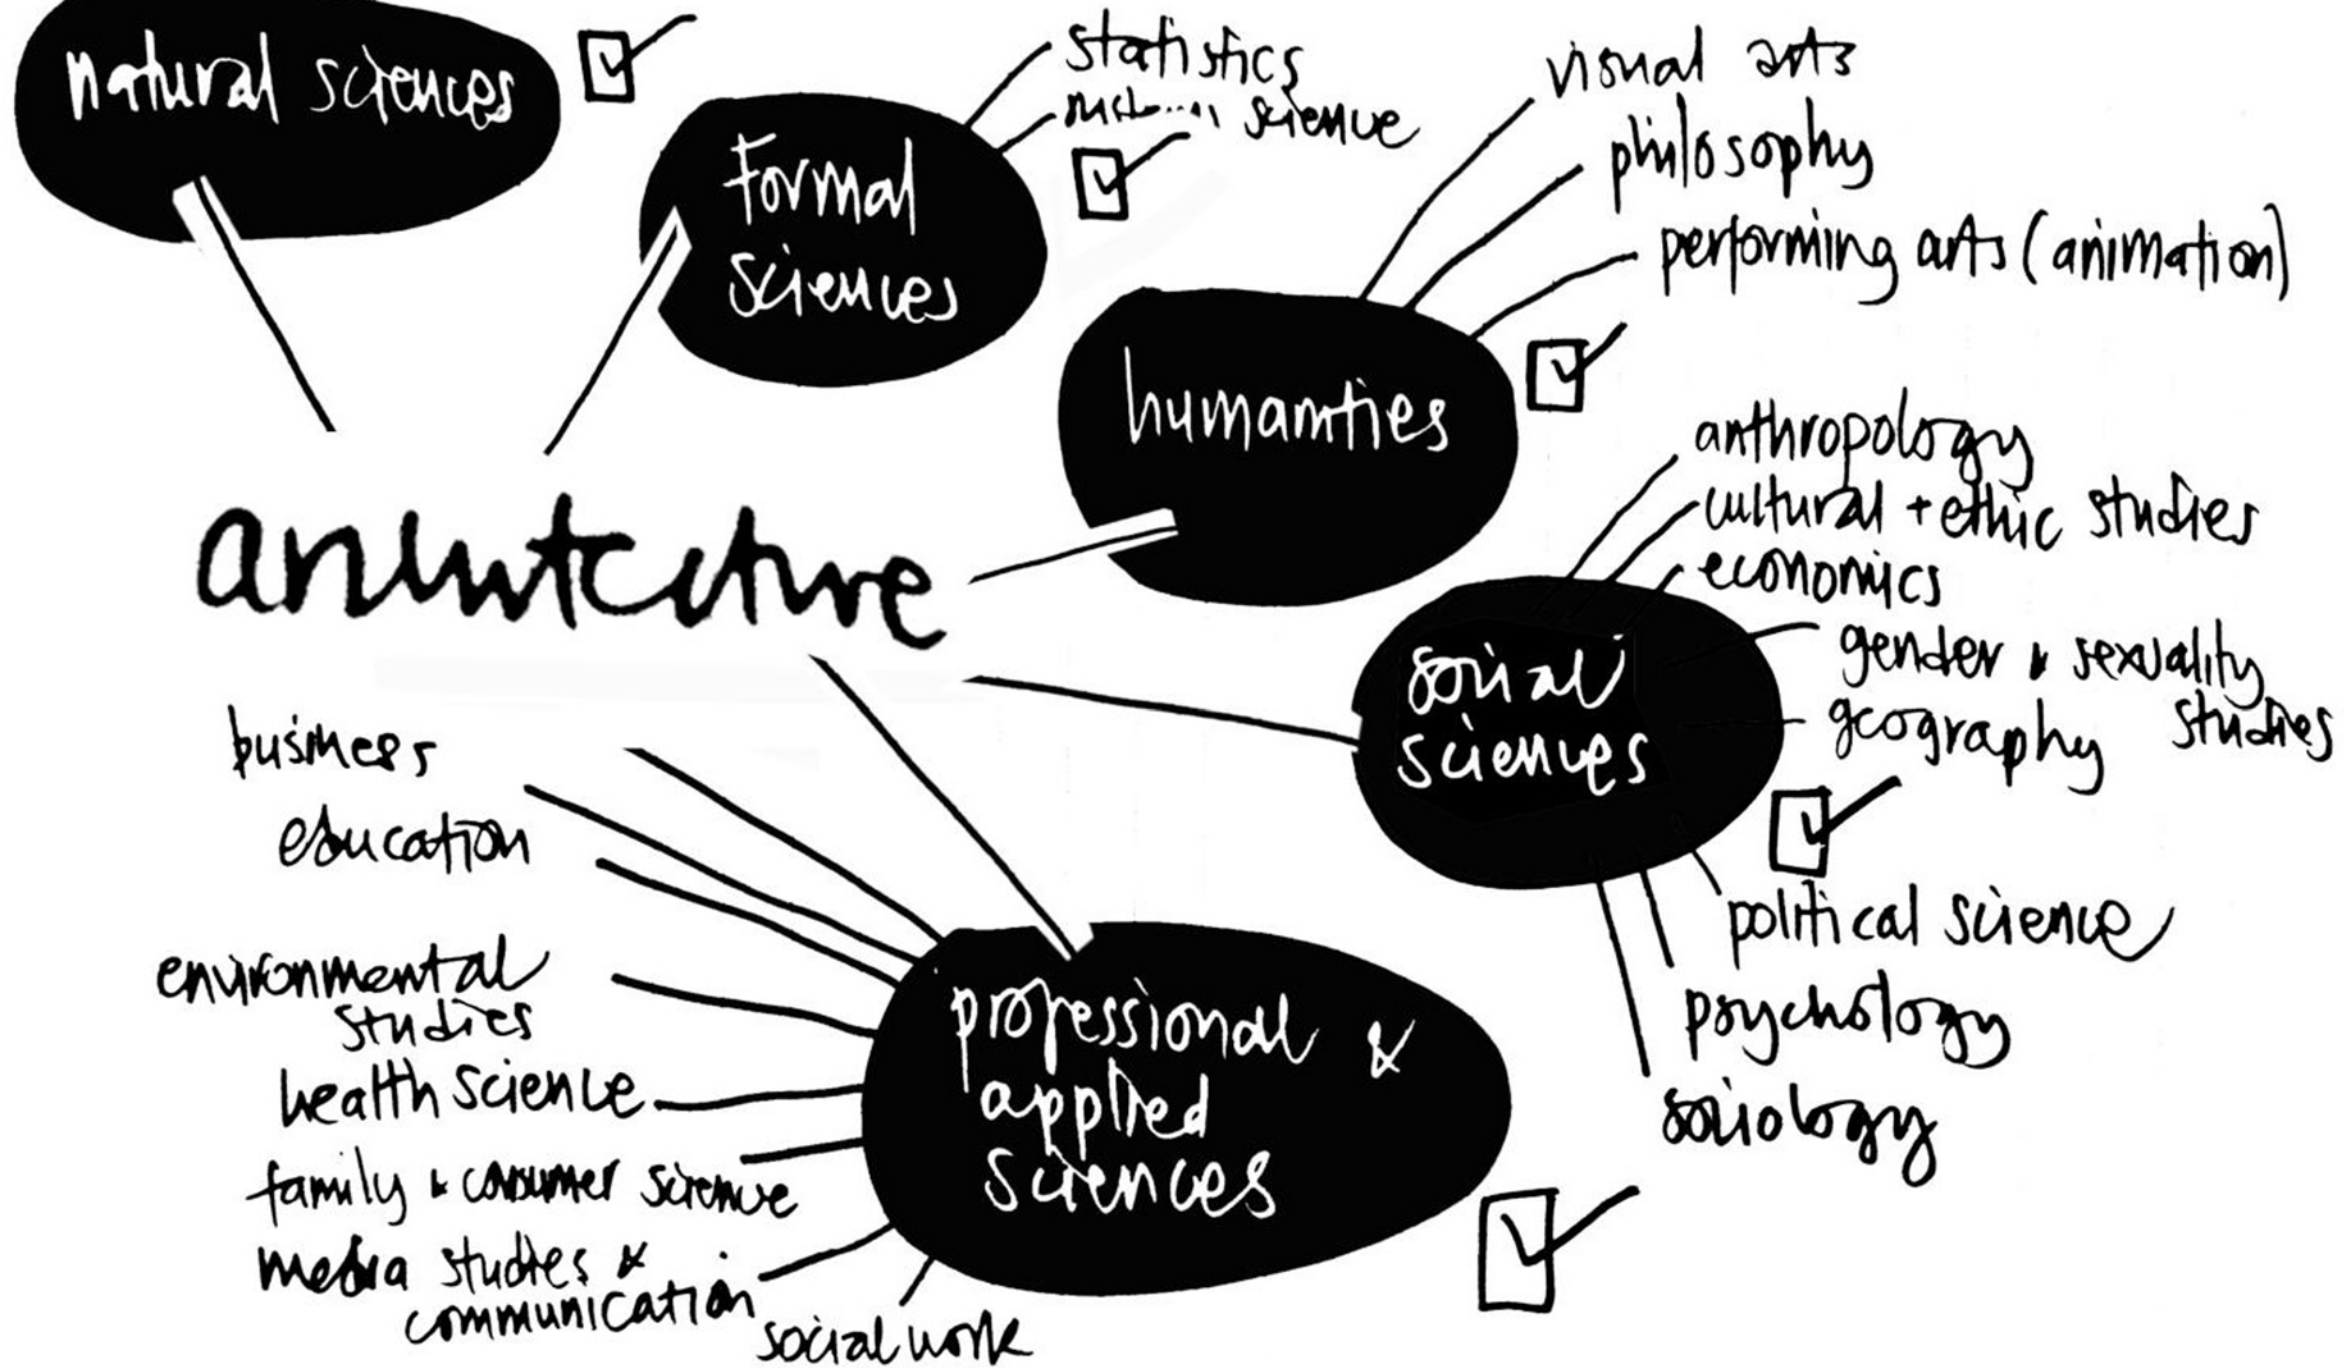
natural sciences

formal sciences

statistics
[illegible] science

humanties

visual arts
philosophy
performing arts (animation)

architecture

social sciences

anthropology
cultural + ethic studies
economics
gender & sexuality studies
geography
political science
psychology
sociology

professional & applied sciences

business
education
environmental studies
health science
family & consumer science
media studies & communication
social work